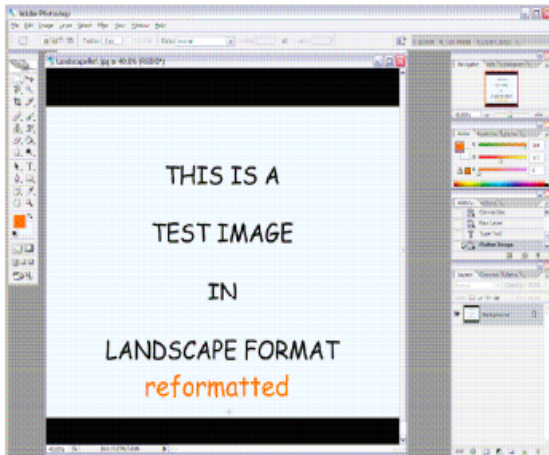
Adobe Photoshop

File Edit Image Layer Select Filter View Window Help

Landscapefix1.jpg @ 40.6% (RGB/8)

THIS IS A

TEST IMAGE

IN

LANDSCAPE FORMAT

reformatted

Navigator

History

Layers

Background

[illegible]